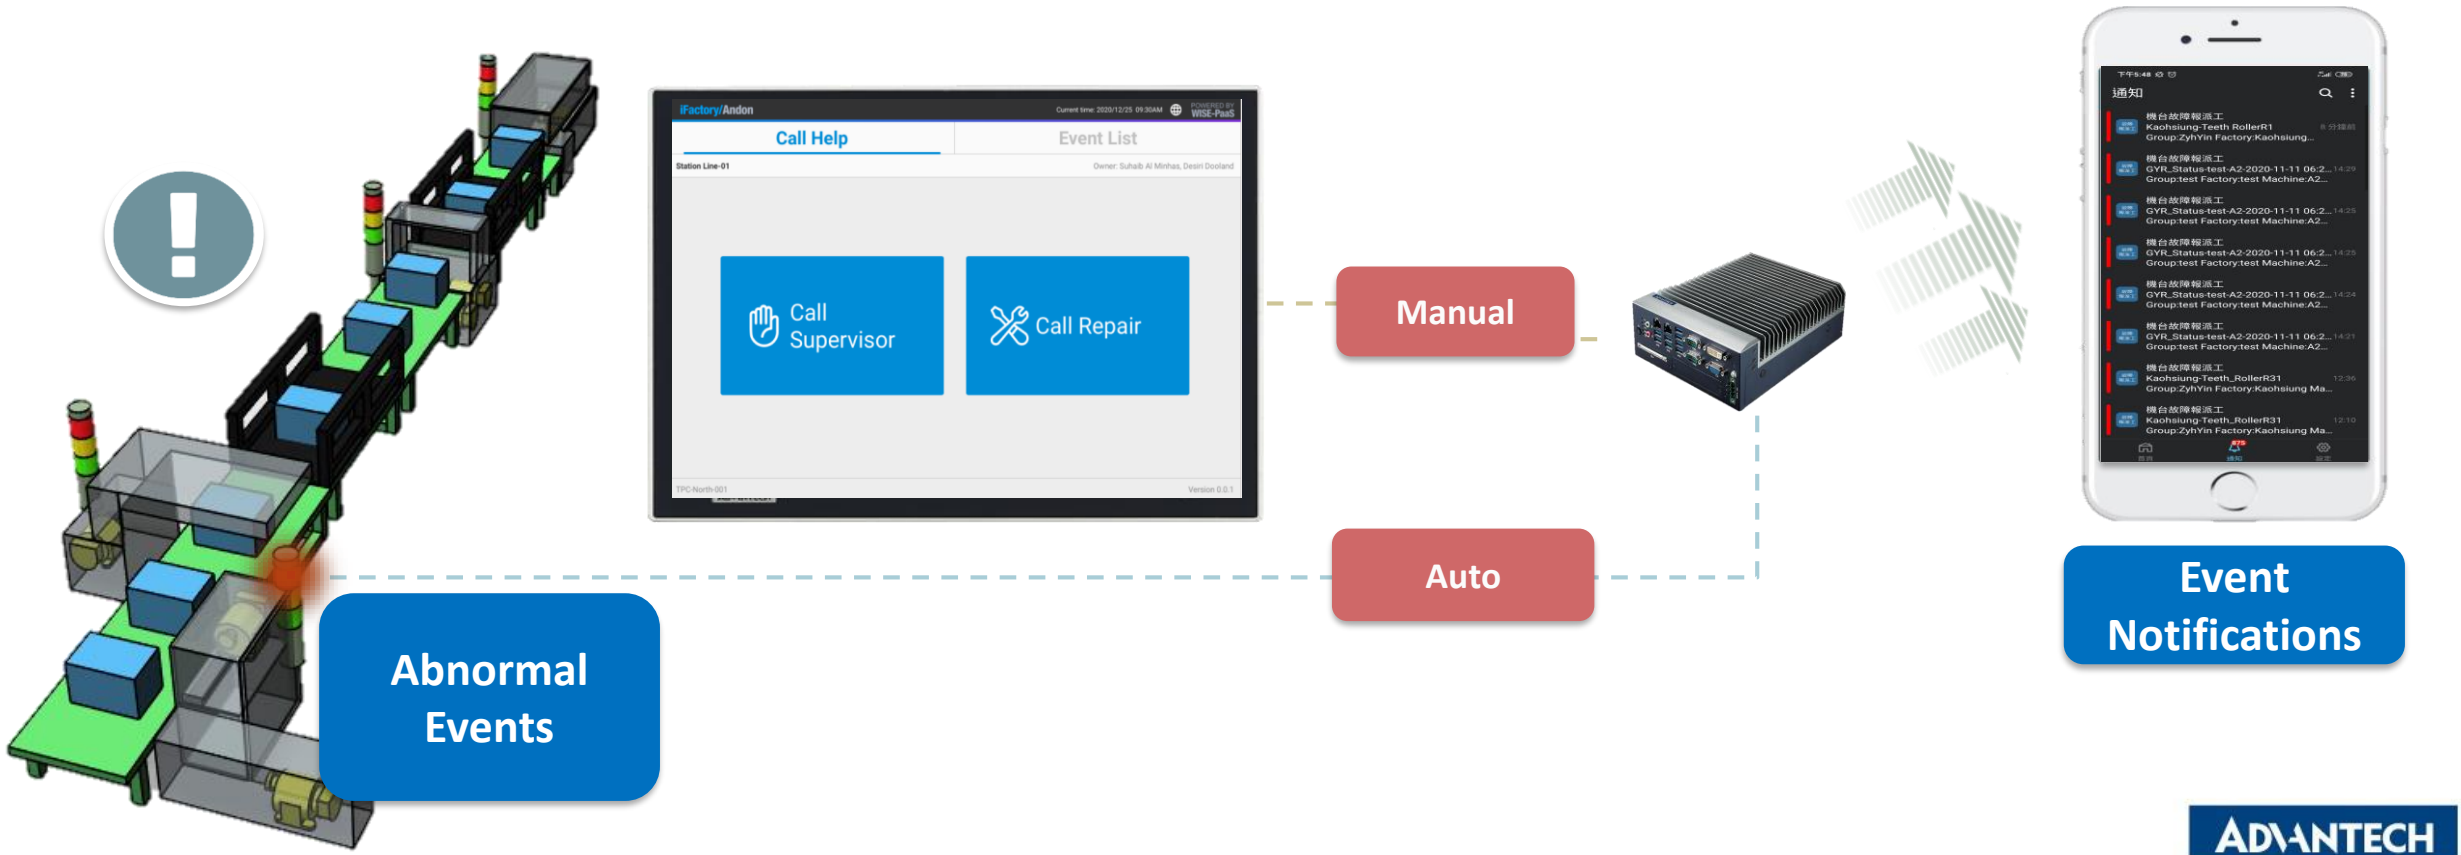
iFactory/Andon

Current time: 2020/12/25 09:30AM

POWERED BY WISE-PaaS

Call Help

Event List

Station Line-01

Owner: Suhaib Al Minhas, Desiri Dooland

Call Supervisor

Call Repair

TPC-North-001

Version 0.0.1

Manual

Auto

通知

機台故障報派工
Kaohsiung-Teeth RollerR1
Group:ZyhYin Factory:Kaohsiung...

機台故障報派工
GYR_Status-test-A2-2020-11-11 06:2...
Group:test Factory:test Machine:A2...

機台故障報派工
GYR_Status-test-A2-2020-11-11 06:2...
Group:test Factory:test Machine:A2...

機台故障報派工
GYR_Status-test-A2-2020-11-11 06:2...
Group:test Factory:test Machine:A2...

機台故障報派工
GYR_Status-test-A2-2020-11-11 06:2...
Group:test Factory:test Machine:A2...

機台故障報派工
GYR_Status-test-A2-2020-11-11 06:2...
Group:test Factory:test Machine:A2...

機台故障報派工
Kaohsiung-Teeth_RollerR31
Group:ZyhYin Factory:Kaohsiung Ma...

機台故障報派工
Kaohsiung-Teeth_RollerR31
Group:ZyhYin Factory:Kaohsiung Ma...

Abnormal Events

Event Notifications

ADVANTECH